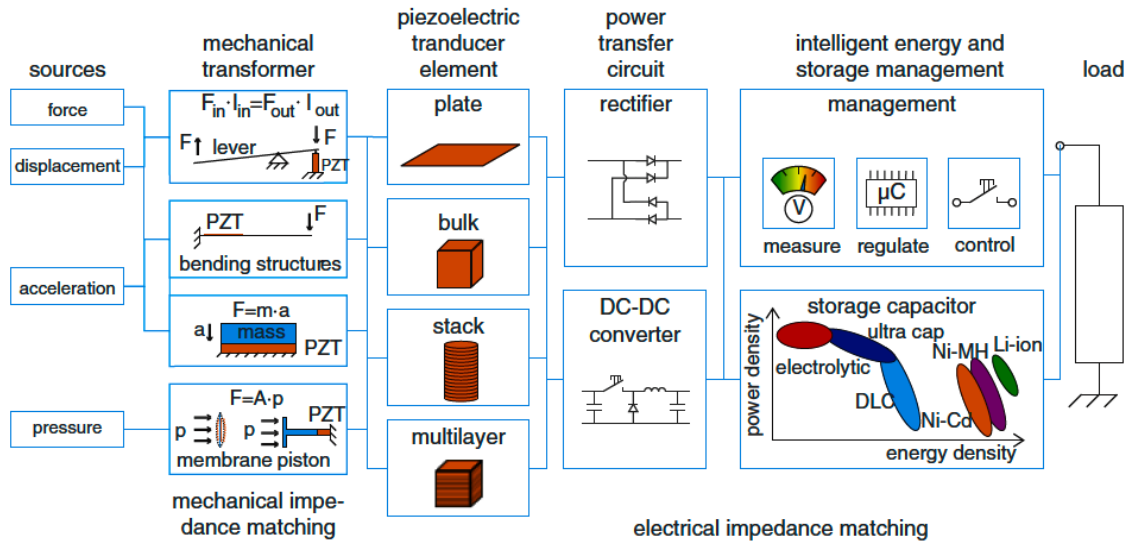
sources

force

displacement

acceleration

pressure

mechanical transformer

$F_{in} \cdot l_{in} = F_{out} \cdot l_{out}$

F lever F PZT

PZT F

bending structures

F=m·a

a mass PZT

F=A·p

p p PZT

membrane piston

mechanical impedance matching

piezoelectric tranducer element

plate

bulk

stack

multilayer

power transfer circuit

rectifier

DC-DC converter

intelligent energy and storage management

management

V

measure

µC

regulate

control

storage capacitor

power density

electrolytic

ultra cap

Ni-MH

Li-ion

DLC

Ni-Cd

energy density

load

electrical impedance matching